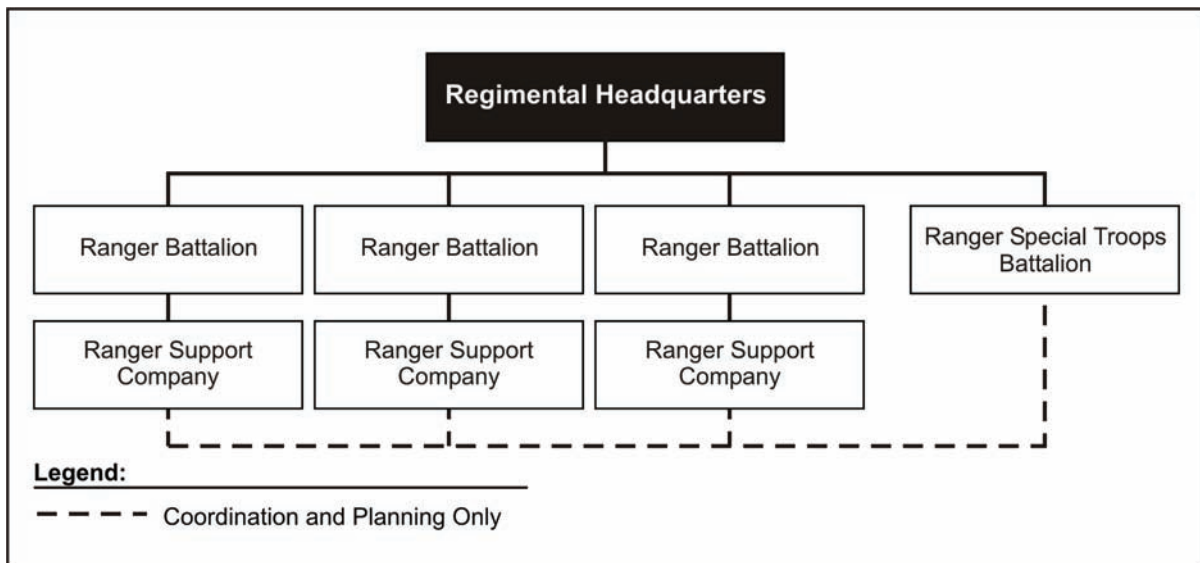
Regimental Headquarters

Ranger Battalion

Ranger Battalion

Ranger Battalion

Ranger Special Troops Battalion

Ranger Support Company

Ranger Support Company

Ranger Support Company

Legend:

Coordination and Planning Only